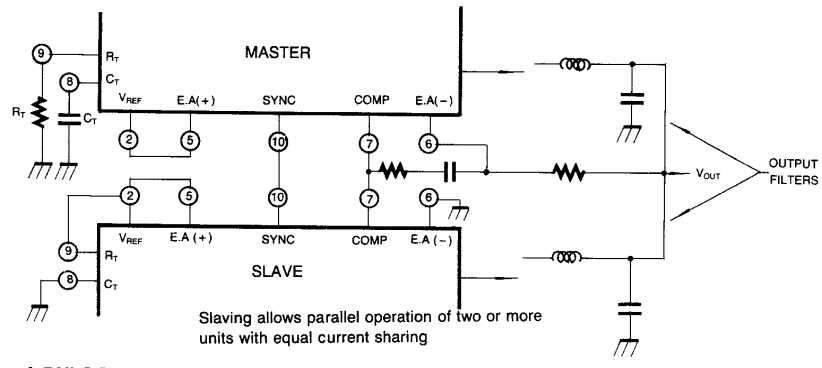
MASTER

9
$R_T$
8
$C_T$
$R_T$
$C_T$
$V_{REF}$
E.A(+)
SYNC
COMP
E.A(−)
2
5
10
7
6

$V_{OUT}$
OUTPUT FILTERS

2
5
10
7
6
9
$V_{REF}$
E.A (+)
SYNC
COMP
E.A (−)
$R_T$
8
$C_T$

SLAVE

Slaving allows parallel operation of two or more units with equal current sharing